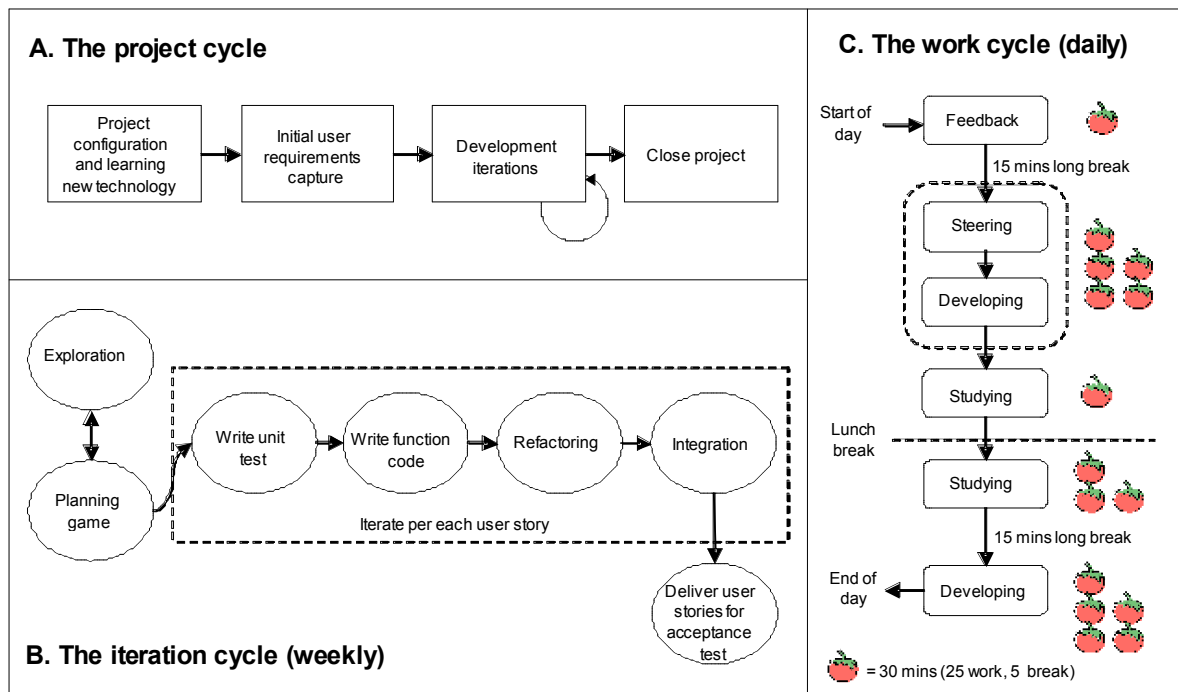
A. The project cycle

Project configuration and learning new technology

Initial user requirements capture

Development iterations

Close project

B. The iteration cycle (weekly)

Exploration

Planning game

Write unit test

Write function code

Refactoring

Integration

Iterate per each user story

Deliver user stories for acceptance test

C. The work cycle (daily)

Start of day

Feedback

15 mins long break

Steering

Developing

Studying

Lunch break

Studying

15 mins long break

End of day

Developing

= 30 mins (25 work, 5 break)